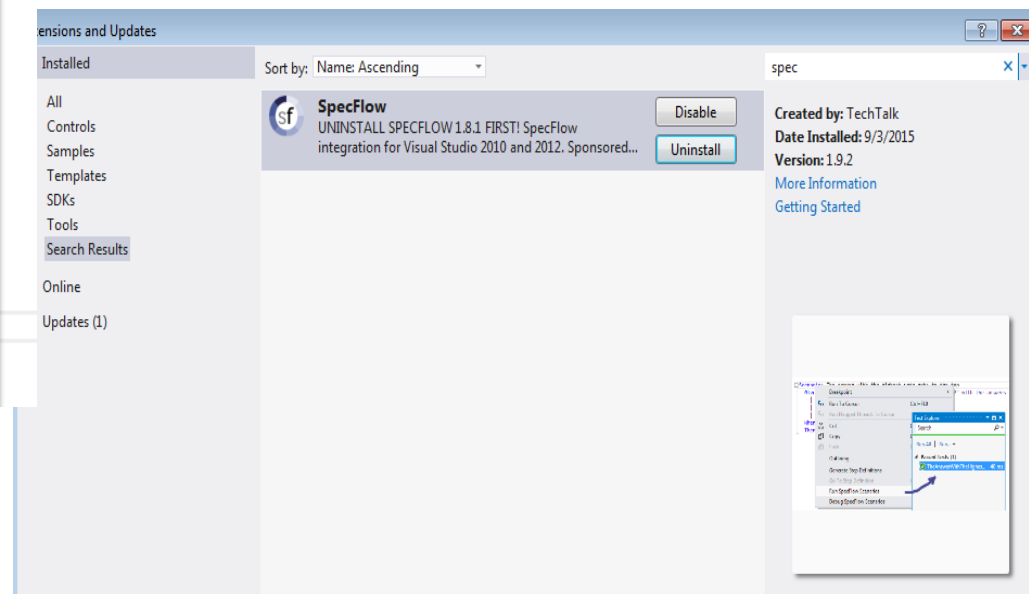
tensions and Updates

?

Installed

All
Controls
Samples
Templates
SDKs
Tools
Search Results

Online

Updates (1)

Sort by: Name: Ascending

SpecFlow
UNINSTALL SPECFLOW 1.8.1 FIRST! SpecFlow integration for Visual Studio 2010 and 2012. Sponsored...

Disable

Uninstall

spec

Created by: TechTalk
Date Installed: 9/3/2015
Version: 1.9.2
More Information
Getting Started

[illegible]